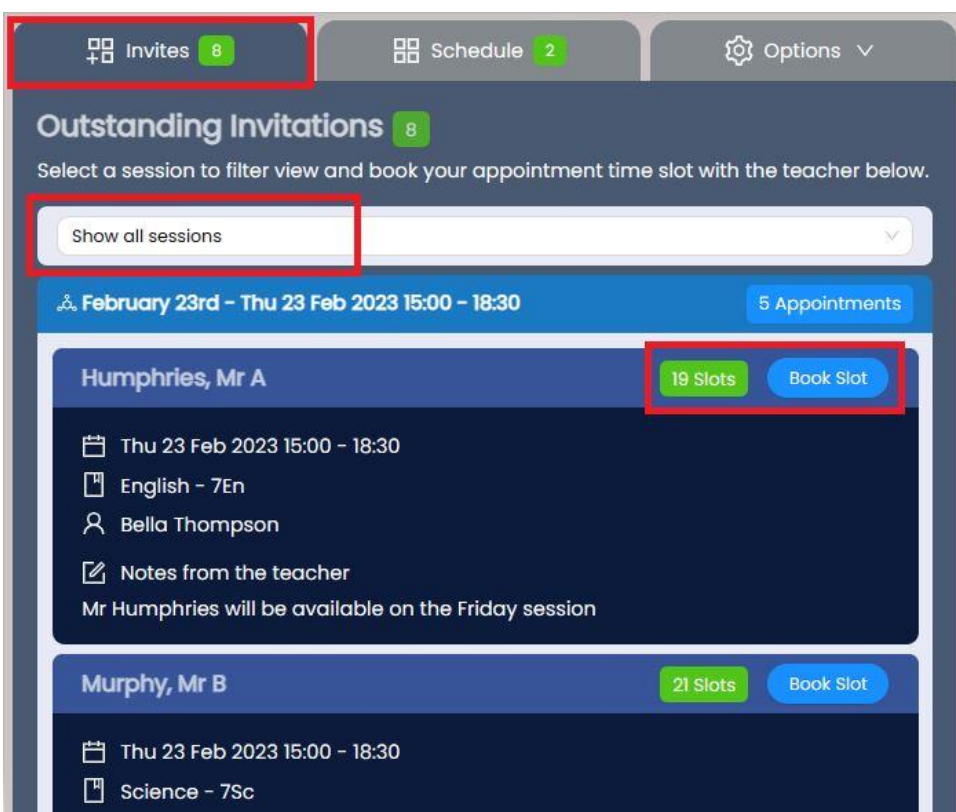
Invites 8

Schedule 2

Options

Outstanding Invitations 8

Select a session to filter view and book your appointment time slot with the teacher below.

Show all sessions

February 23rd - Thu 23 Feb 2023 15:00 - 18:30

5 Appointments

Humphries, Mr A

19 Slots

Book Slot

Thu 23 Feb 2023 15:00 - 18:30

English - 7En

Bella Thompson

Notes from the teacher

Mr Humphries will be available on the Friday session

Murphy, Mr B

21 Slots

Book Slot

Thu 23 Feb 2023 15:00 - 18:30

Science - 7Sc